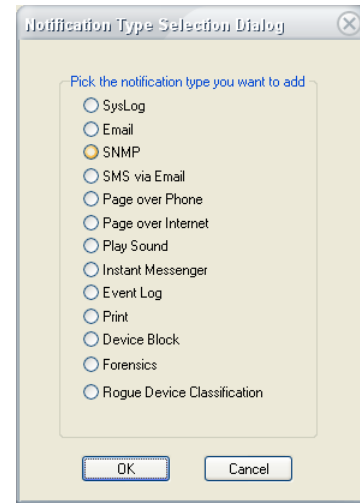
Notification Type Selection Dialog

Pick the notification type you want to add

SysLog
Email
SNMP
SMS via Email
Page over Phone
Page over Internet
Play Sound
Instant Messenger
Event Log
Print
Device Block
Forensics
Rogue Device Classification

OK
Cancel